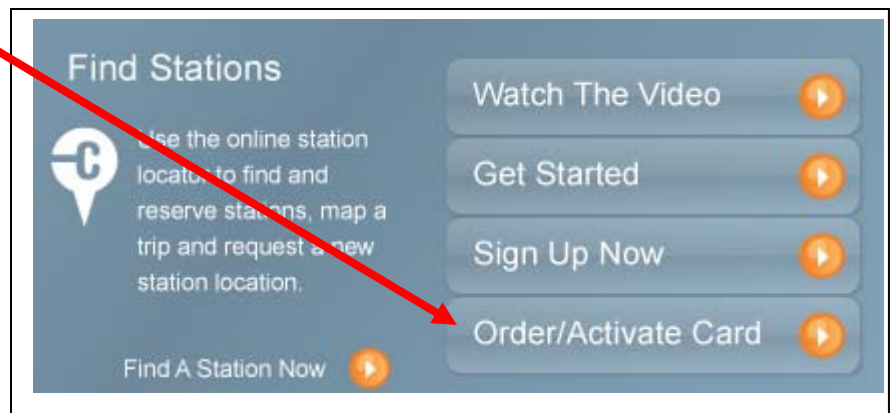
Find Stations

Use the online station locator to find and reserve stations, map a trip and request a new station location.

Find A Station Now

Watch The Video

Get Started

Sign Up Now

Order/Activate Card